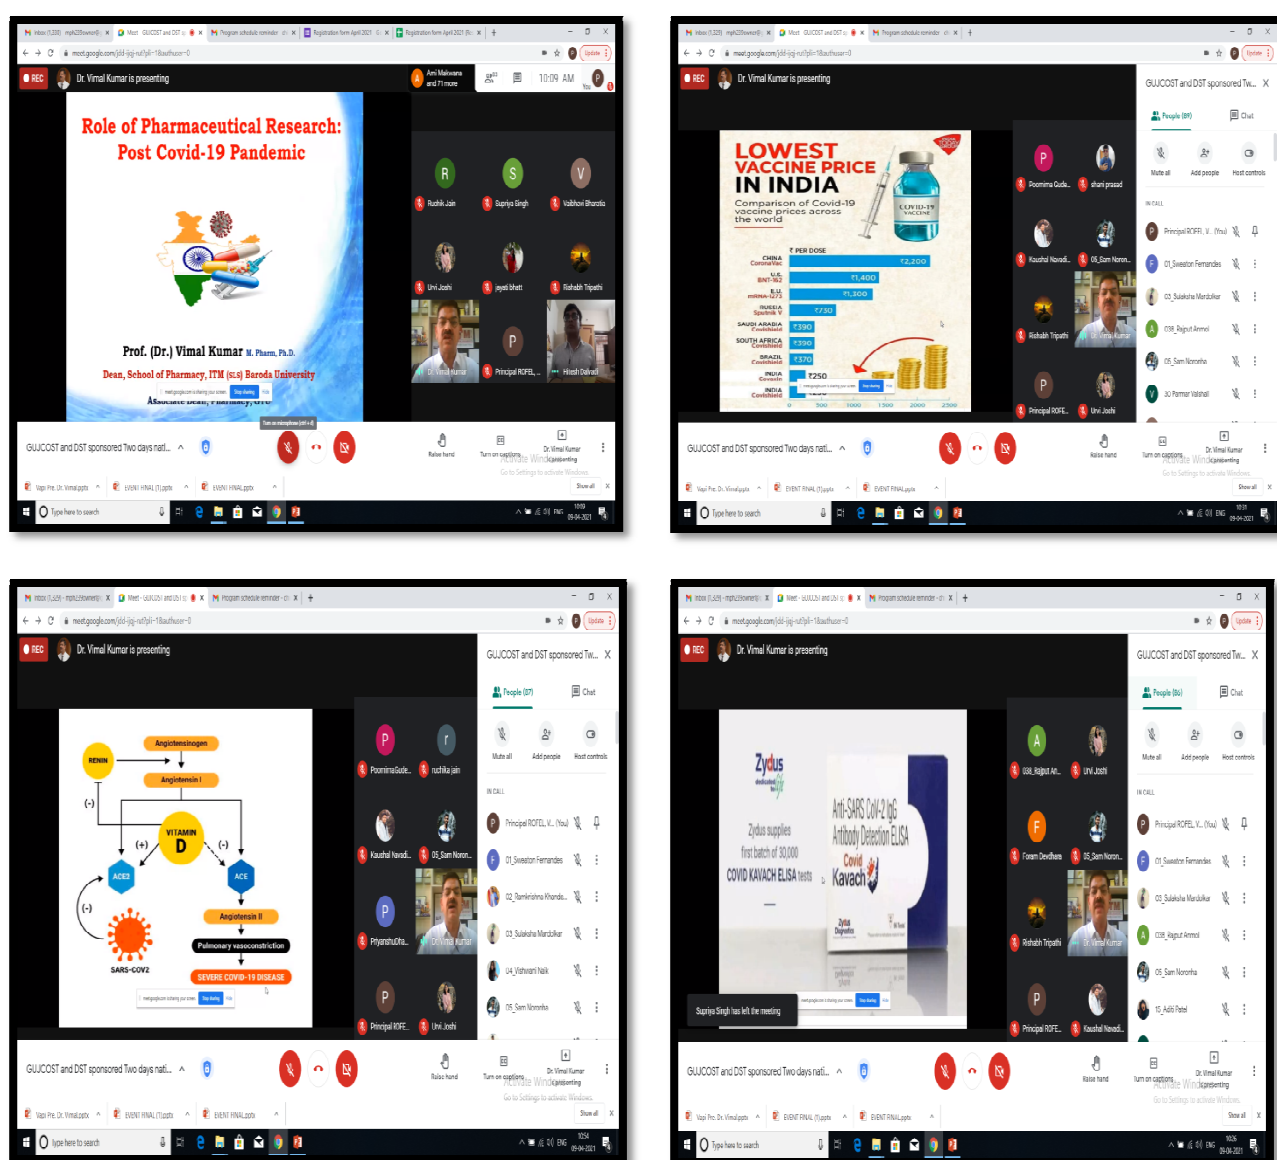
REC Dr. Vimal Kumar is presenting

10:09 AM

Role of Pharmaceutical Research: Post Covid-19 Pandemic

Prof. (Dr.) Vimal Kumar M. Pharm, Ph.D.

Dean, School of Pharmacy, ITM (SLS) Baroda University

Rushik Jain, Supriya Singh, Vaibhavi Bharotia, Urvi Joshi, jayati bhatt, Rishabh Tripathi, Dr. Vimal Kumar, Principal ROFEL ..., Hitesh Dalvadi

GUJCOST and DST sponsored Two days nati...

Raise hand, Turn on captions, Dr. Vimal Kumar is presenting

Type here to search

REC Dr. Vimal Kumar is presenting

LOWEST VACCINE PRICE IN INDIA

Comparison of Covid-19 vaccine prices across the world

₹ PER DOSE

CHINA CoronaVac ₹2,200
U.S. BNT-162 ₹1,400
U.K. mRNA-1273 ₹1,300
RUSSIA Sputnik V ₹730
SAUDI ARABIA Covishield ₹390
SOUTH AFRICA Covishield ₹390
BRAZIL Covishield ₹370
INDIA Covaxin ₹250
INDIA Covishield

COVID-19 VACCINE

GUJCOST and DST sponsored Tw...

People (89) Chat

Mute all, Add people, Host controls

IN CALL

Principal ROFEL V... (You), 01_Sweaton Fernandes, 03_Sulaksha Mardolkar, 038_Rajput Anmol, 05_Sam Noronha, 30 Parmar Valshali

Poornima Gude..., shani prasad, Kaushal Navadi..., 05_Sam Noron..., Rishabh Tripathi, Dr. Vimal Kumar, Principal ROFE..., Urvi Joshi

REC Dr. Vimal Kumar is presenting

RENIN, Angiotensinogen, Angiotensin I, VITAMIN D, (+), (-), ACE2, ACE, Angiotensin II, Pulmonary vasoconstriction, SARS-COV2, SEVERE COVID-19 DISEASE

GUJCOST and DST sponsored Tw...

People (87) Chat

IN CALL

Principal ROFEL V... (You), 01_Sweaton Fernandes, 02_Ramkrishna Khonde..., 03_Sulaksha Mardolkar, 04_Vishwani Naik, 05_Sam Noronha

PoornimaGude..., ruchika jain, Kaushal Navadi..., 05_Sam Noron..., PriyanshuDhu..., Dr. Vimal Kumar, Principal ROFE..., Urvi Joshi

REC Dr. Vimal Kumar is presenting

Zydus

Zydus supplies first batch of 30,000 COVID KAVACH ELISA tests

Anti-SARS CoV-2 IgG Antibody Detection ELISA

Covid Kavach

Supriya Singh has left the meeting

GUJCOST and DST sponsored Tw...

People (86) Chat

IN CALL

Principal ROFEL V... (You), 01_Sweaton Fernandes, 03_Sulaksha Mardolkar, 038_Rajput Anmol, 05_Sam Noronha, 10_Aditi Patel

038_Rajput An..., Urvi Joshi, Foram Devdhara, 05_Sam Noron..., Rishabh Tripathi, Dr. Vimal Kumar, Principal ROFE..., Kaushal Navadi...

GUJCOST and DST sponsored Two days nati...

Raise hand, Turn on captions, Dr. Vimal Kumar is presenting

Activate Windows Go to Settings to activate Windows.

Type here to search